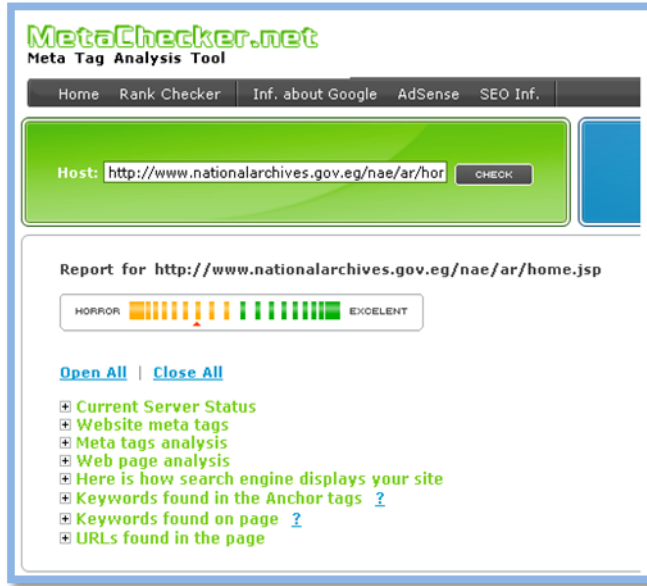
MetaChecker.net
Meta Tag Analysis Tool

Home | Rank Checker | Inf. about Google | AdSense | SEO Inf.

Host: http://www.nationalarchives.gov.eg/nae/ar/hor CHECK

Report for http://www.nationalarchives.gov.eg/nae/ar/home.jsp

HORROR EXCELENT

Open All | Close All

⊞ Current Server Status
⊞ Website meta tags
⊞ Meta tags analysis
⊞ Web page analysis
⊞ Here is how search engine displays your site
⊞ Keywords found in the Anchor tags ?
⊞ Keywords found on page ?
⊞ URLs found in the page